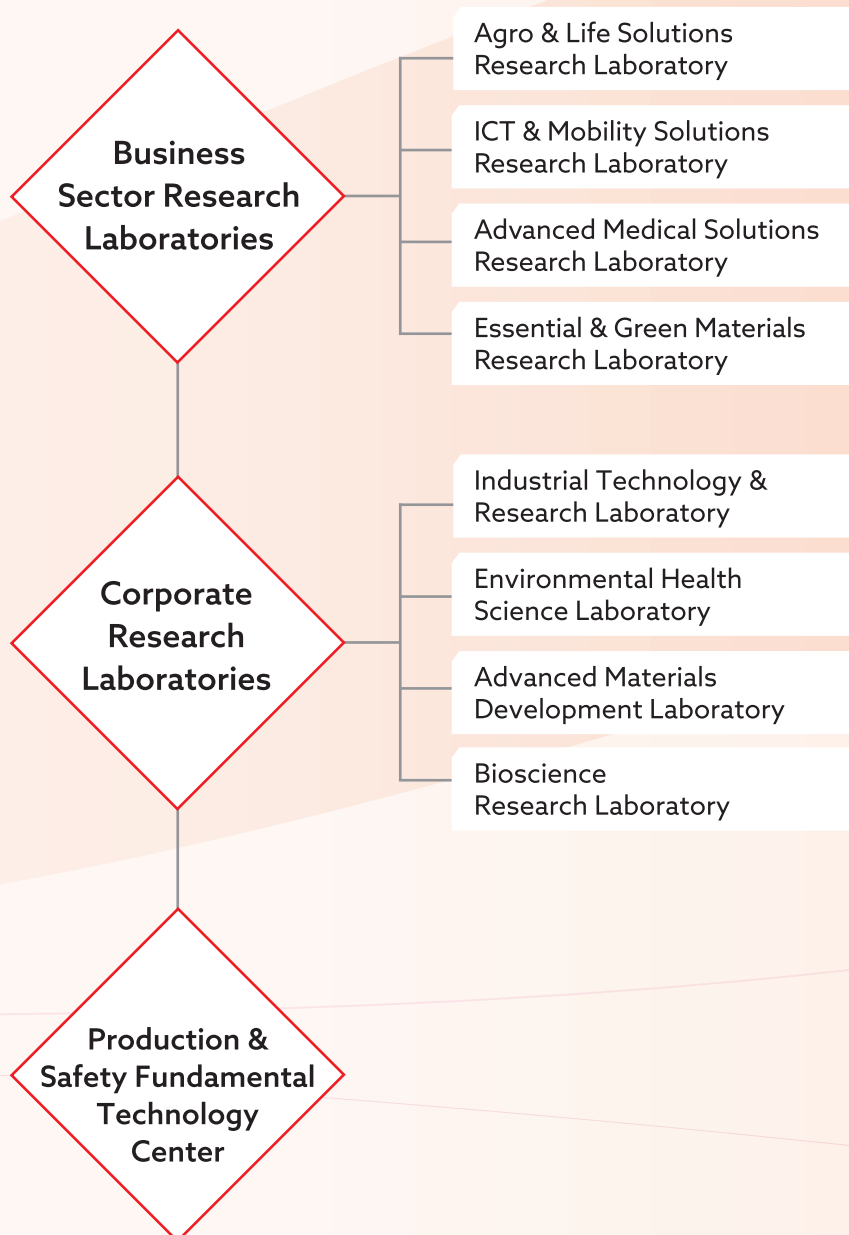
Business Sector Research Laboratories

Agro & Life Solutions Research Laboratory

ICT & Mobility Solutions Research Laboratory

Advanced Medical Solutions Research Laboratory

Essential & Green Materials Research Laboratory

Corporate Research Laboratories

Industrial Technology & Research Laboratory

Environmental Health Science Laboratory

Advanced Materials Development Laboratory

Bioscience Research Laboratory

Production & Safety Fundamental Technology Center